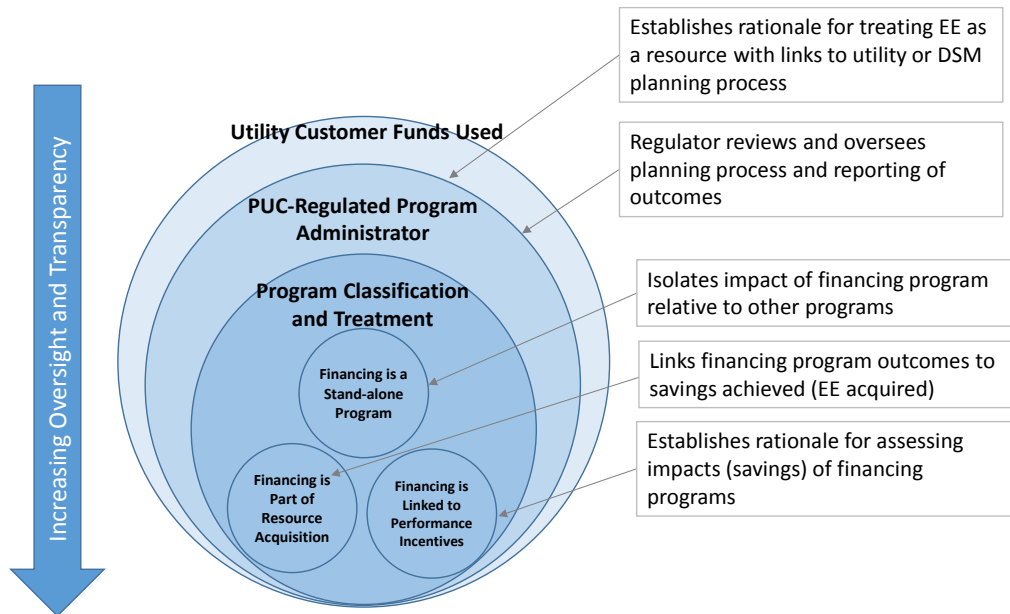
Increasing Oversight and Transparency

Utility Customer Funds Used

PUC-Regulated Program Administrator

Program Classification and Treatment

Financing is a Stand-alone Program

Financing is Part of Resource Acquisition

Financing is Linked to Performance Incentives

Establishes rationale for treating EE as a resource with links to utility or DSM planning process

Regulator reviews and oversees planning process and reporting of outcomes

Isolates impact of financing program relative to other programs

Links financing program outcomes to savings achieved (EE acquired)

Establishes rationale for assessing impacts (savings) of financing programs